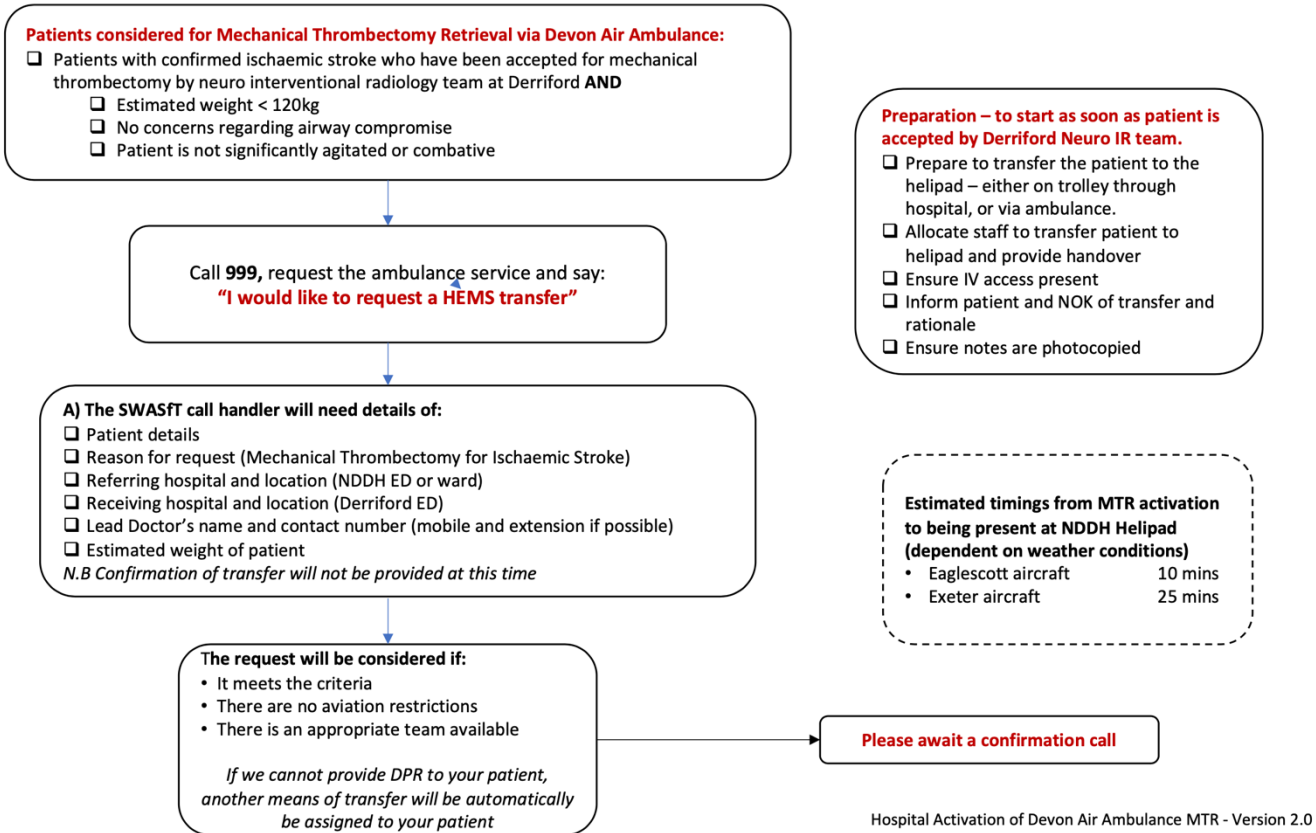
**Patients considered for Mechanical Thrombectomy Retrieval via Devon Air Ambulance:**
❑ Patients with confirmed ischaemic stroke who have been accepted for mechanical thrombectomy by neuro interventional radiology team at Derriford **AND**
❑ Estimated weight < 120kg
❑ No concerns regarding airway compromise
❑ Patient is not significantly agitated or combative

Call **999,** request the ambulance service and say:
**"I would like to request a HEMS transfer"**

**A) The SWASfT call handler will need details of:**
❑ Patient details
❑ Reason for request (Mechanical Thrombectomy for Ischaemic Stroke)
❑ Referring hospital and location (NDDH ED or ward)
❑ Receiving hospital and location (Derriford ED)
❑ Lead Doctor's name and contact number (mobile and extension if possible)
❑ Estimated weight of patient
*N.B Confirmation of transfer will not be provided at this time*

**The request will be considered if:**
• It meets the criteria
• There are no aviation restrictions
• There is an appropriate team available

*If we cannot provide DPR to your patient, another means of transfer will be automatically be assigned to your patient*

**Please await a confirmation call**

**Preparation – to start as soon as patient is accepted by Derriford Neuro IR team.**
❑ Prepare to transfer the patient to the helipad – either on trolley through hospital, or via ambulance.
❑ Allocate staff to transfer patient to helipad and provide handover
❑ Ensure IV access present
❑ Inform patient and NOK of transfer and rationale
❑ Ensure notes are photocopied

**Estimated timings from MTR activation to being present at NDDH Helipad (dependent on weather conditions)**
• Eaglescott aircraft 10 mins
• Exeter aircraft 25 mins

Hospital Activation of Devon Air Ambulance MTR - Version 2.0